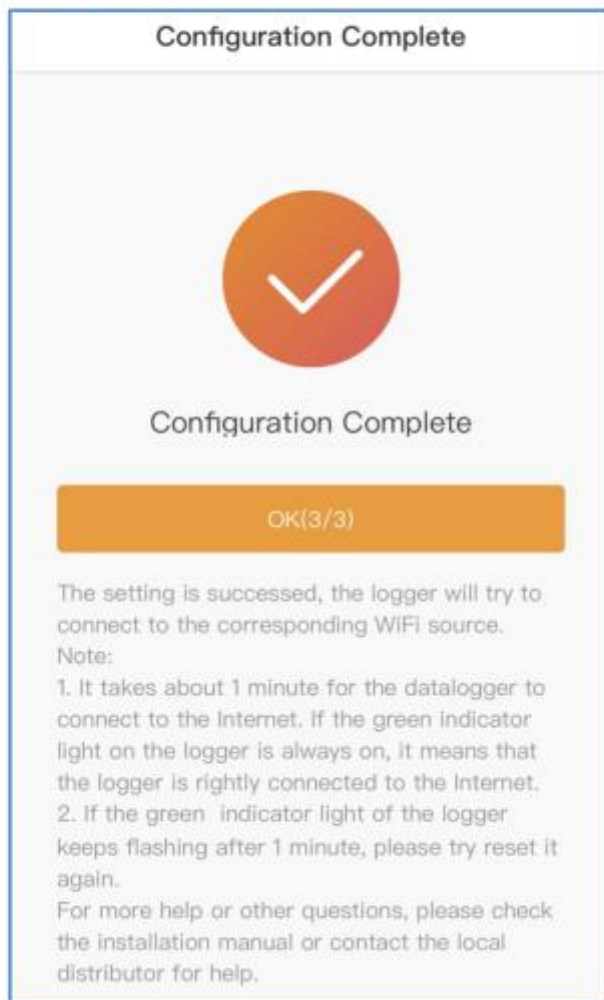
Configuration Complete

Configuration Complete

OK(3/3)

The setting is successed, the logger will try to connect to the corresponding WiFi source.
Note:
1. It takes about 1 minute for the datalogger to connect to the Internet. If the green indicator light on the logger is always on, it means that the logger is rightly connected to the Internet.
2. If the green indicator light of the logger keeps flashing after 1 minute, please try reset it again.
For more help or other questions, please check the installation manual or contact the local distributor for help.